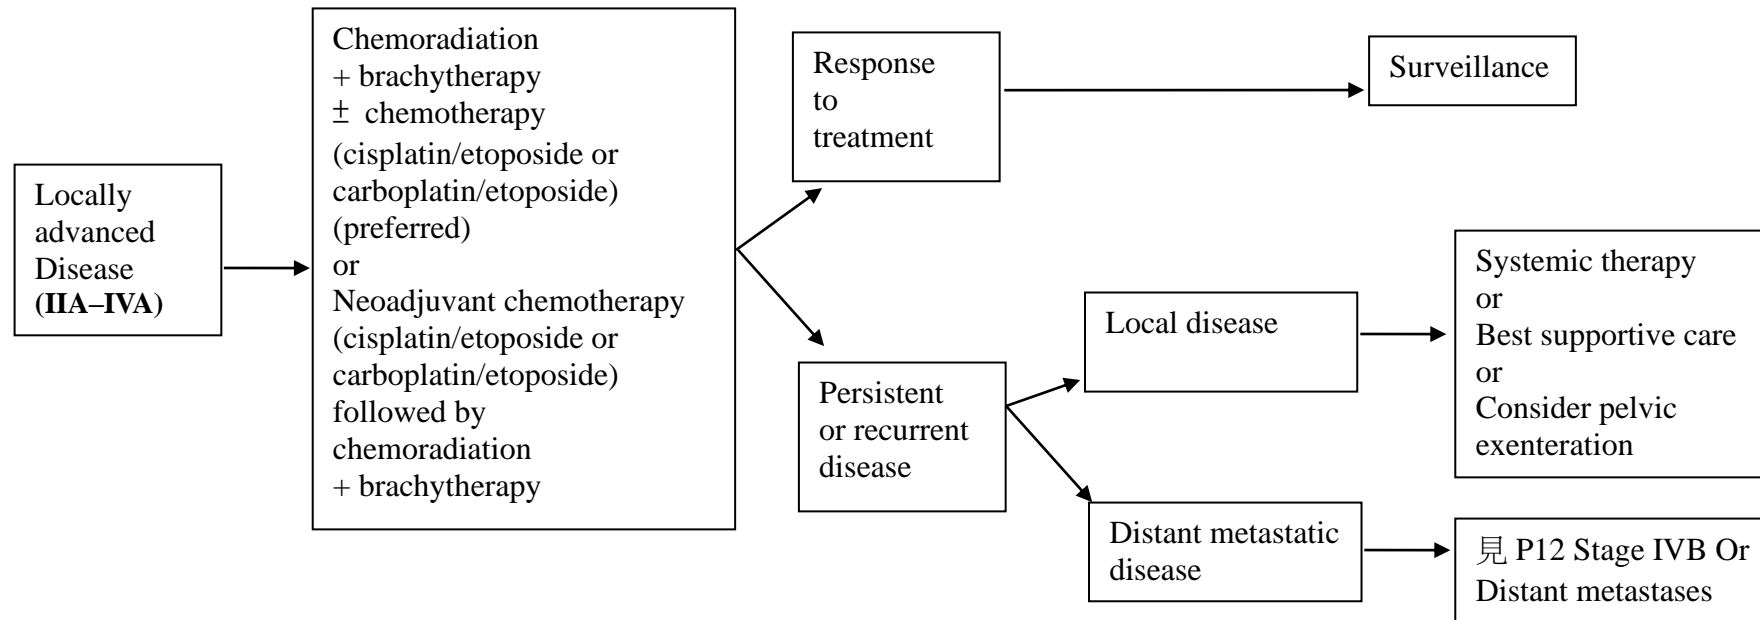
Locally advanced Disease **(IIA–IVA)**

Chemoradiation
+ brachytherapy
± chemotherapy
(cisplatin/etoposide or carboplatin/etoposide)
(preferred)
or
Neoadjuvant chemotherapy
(cisplatin/etoposide or carboplatin/etoposide)
followed by chemoradiation
+ brachytherapy

Response to treatment

Surveillance

Persistent or recurrent disease

Local disease

Systemic therapy
or
Best supportive care
or
Consider pelvic exenteration

Distant metastatic disease

見 P12 Stage IVB Or Distant metastases